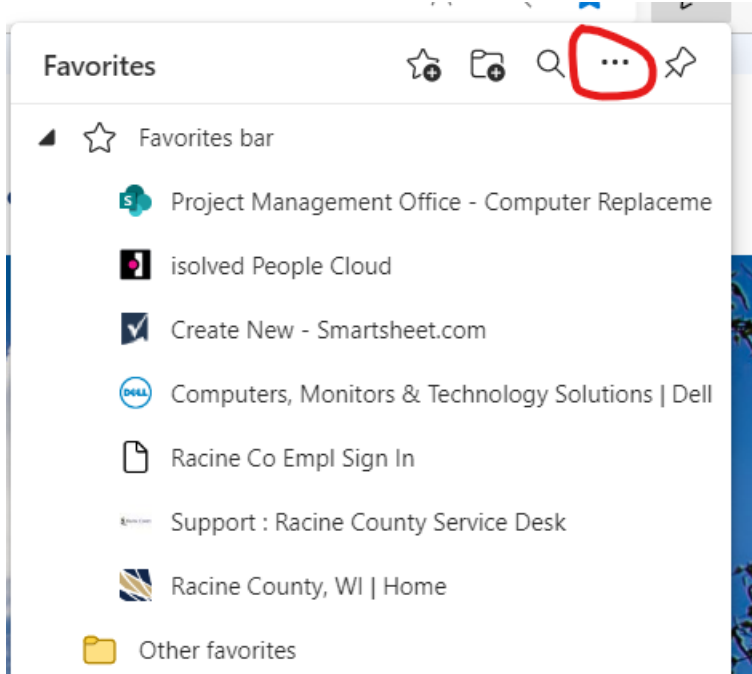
Favorites

Favorites bar

Project Management Office - Computer Replaceme

isolved People Cloud

Create New - Smartsheet.com

Computers, Monitors & Technology Solutions | Dell

Racine Co Empl Sign In

Support : Racine County Service Desk

Racine County, WI | Home

Other favorites